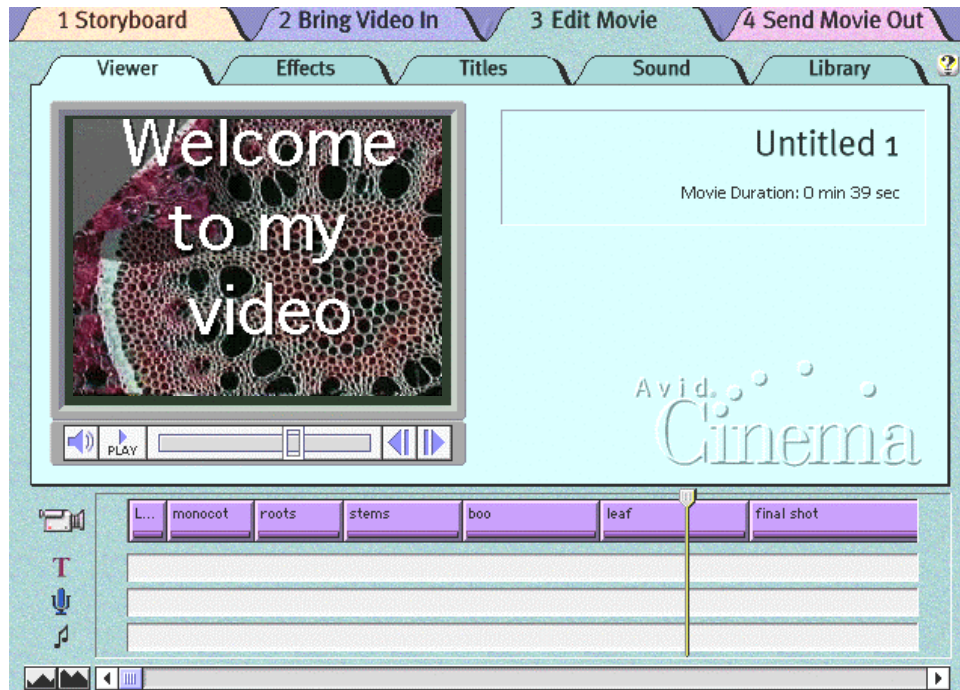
1 Storyboard
2 Bring Video In
3 Edit Movie
4 Send Movie Out

Viewer
Effects
Titles
Sound
Library

Welcome to my video

PLAY

Untitled 1

Movie Duration: 0 min 39 sec

Avid Cinema

L...
monocot
roots
stems
boo
leaf
final shot

T